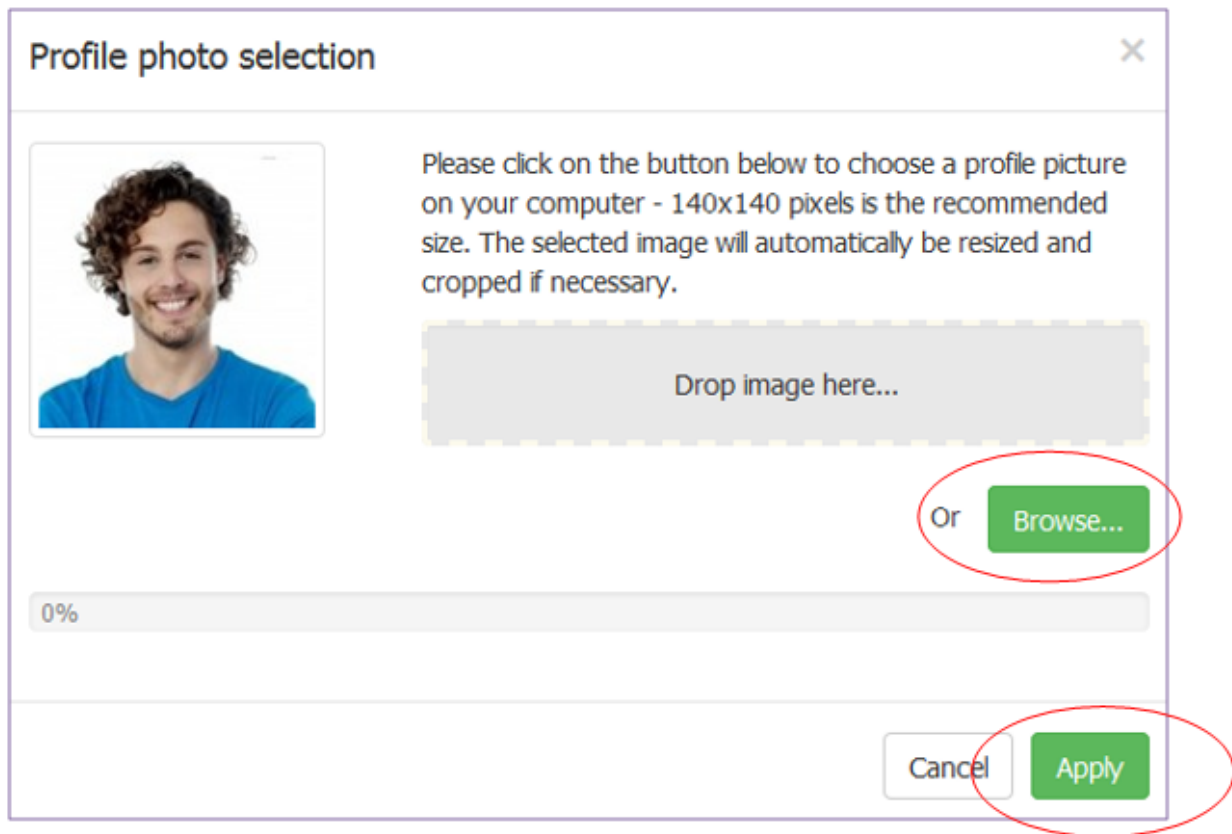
Profile photo selection

×

Please click on the button below to choose a profile picture on your computer - 140x140 pixels is the recommended size. The selected image will automatically be resized and cropped if necessary.

Drop image here...

Or Browse...

0%

Cancel Apply